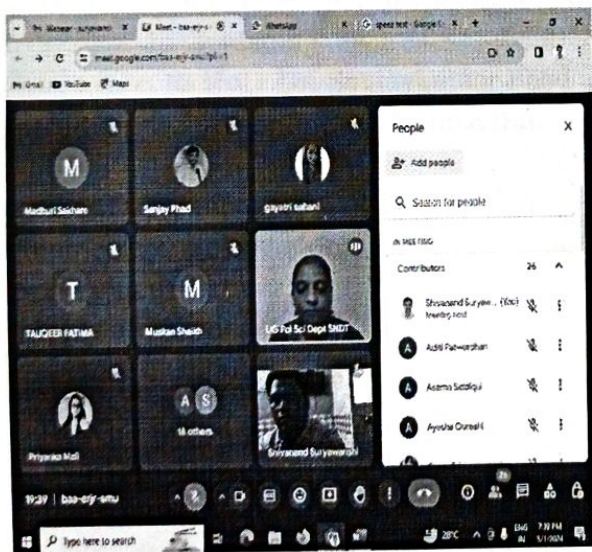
Meet - baa-ejy-smu
WhatsApp
meet.google.com/baa-ejy-smu?pli=1
Gmail YouTube Maps

M
Madhuri Salchare
Sanjay Phad
gayatri sabani
T
TAUQEER FATIMA
M
Muskan Shaikh
UG Pol Sci Dept SNDT
Priyanka Mali
A S
18 others
Shivanand Suryawanshi

People
Add people
Search for people
IN MEETING
Contributors 26
Shivanand Suryaw... (You) Meeting host
Aditi Patwardhan
Asama Siddiqui
Ayesha Qureshi

19:39 | baa-ejy-smu
26

Type here to search
28°C ENG IN 7:39 PM 5/1/2024